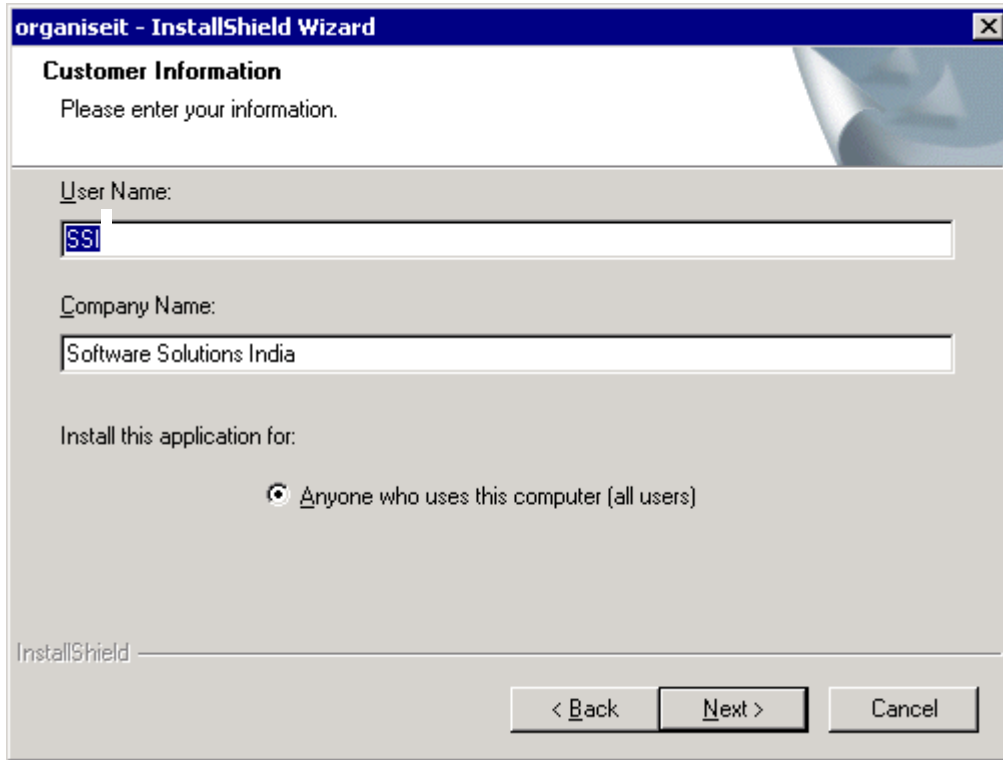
organiseit - InstallShield Wizard

Customer Information

Please enter your information.

User Name:

SSI

Company Name:

Software Solutions India

Install this application for:

Anyone who uses this computer (all users)

InstallShield

< Back

Next >

Cancel